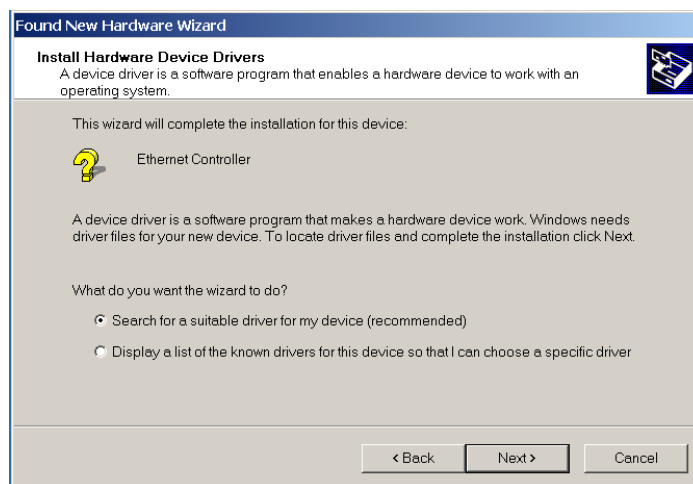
Found New Hardware Wizard

Install Hardware Device Drivers
A device driver is a software program that enables a hardware device to work with an operating system.

This wizard will complete the installation for this device:

Ethernet Controller

A device driver is a software program that makes a hardware device work. Windows needs driver files for your new device. To locate driver files and complete the installation click Next.

What do you want the wizard to do?

Search for a suitable driver for my device (recommended)

Display a list of the known drivers for this device so that I can choose a specific driver

< Back
Next >
Cancel